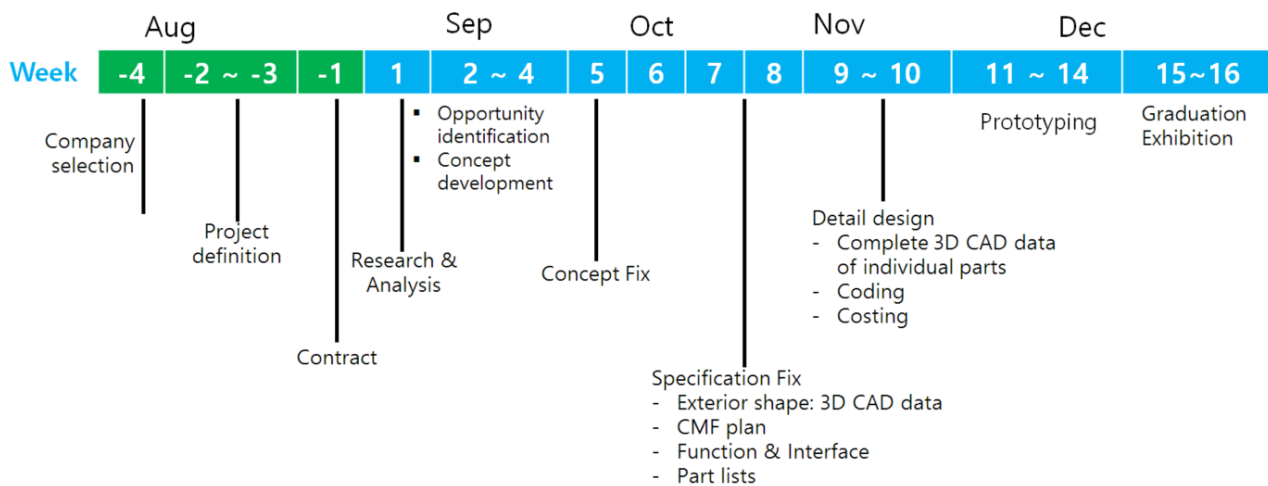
Aug Sep Oct Nov Dec

Week -4 -2 ~ -3 -1 1 2 ~ 4 5 6 7 8 9 ~ 10 11 ~ 14 15~16

Company selection

Project definition

Contract

Research & Analysis

▪ Opportunity identification
▪ Concept development

Concept Fix

Specification Fix
- Exterior shape: 3D CAD data
- CMF plan
- Function & Interface
- Part lists

Detail design
- Complete 3D CAD data of individual parts
- Coding
- Costing

Prototyping

Graduation Exhibition